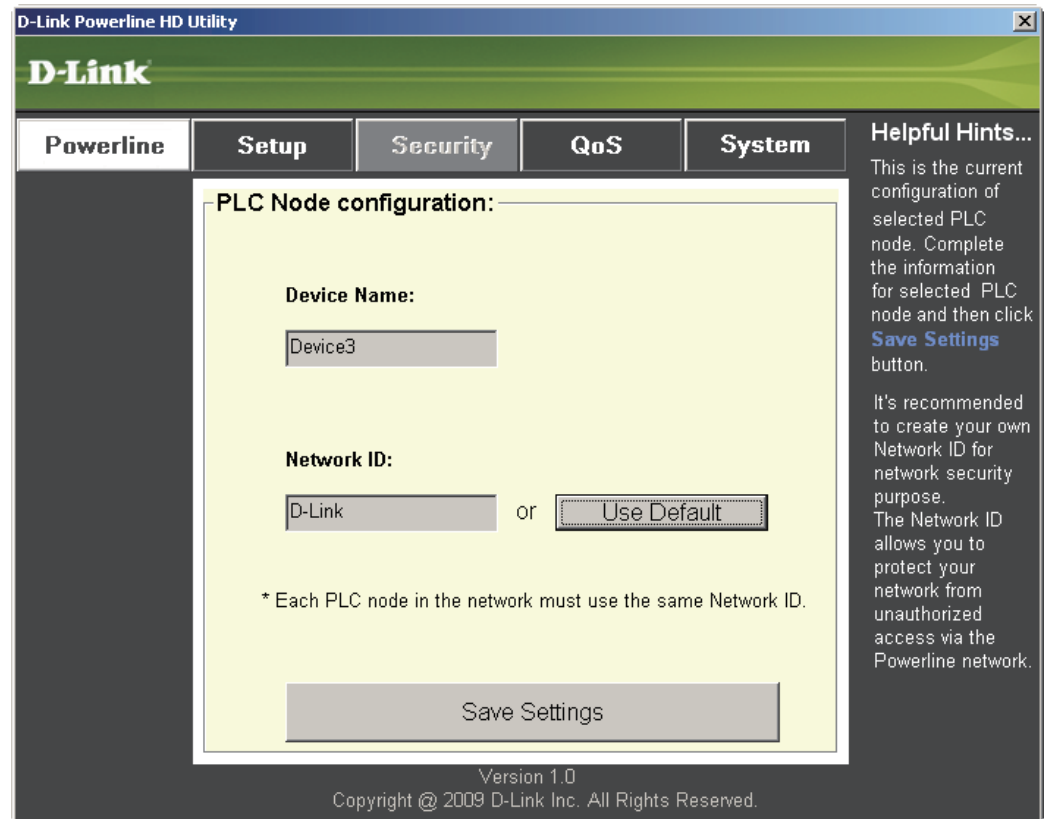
D-Link Powerline HD Utility

D-Link

Powerline | Setup | Security | QoS | System

PLC Node configuration:

Device Name:

Device3

Network ID:

D-Link or Use Default

* Each PLC node in the network must use the same Network ID.

Save Settings

Helpful Hints...

This is the current configuration of selected PLC node. Complete the information for selected PLC node and then click **Save Settings** button.

It's recommended to create your own Network ID for network security purpose.
The Network ID allows you to protect your network from unauthorized access via the Powerline network.

Version 1.0
Copyright @ 2009 D-Link Inc. All Rights Reserved.